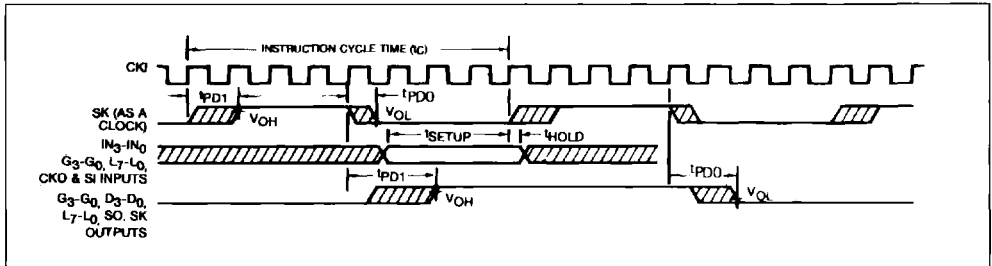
INSTRUCTION CYCLE TIME (tC)

CKI

SK (AS A CLOCK)

$t_{PD1}$

$V_{OH}$

$t_{PD0}$

$V_{OL}$

$IN_3$-$IN_0$ $G_3$-$G_0$, $L_7$-$L_0$, CKO & SI INPUTS

$t_{SETUP}$

$t_{HOLD}$

$G_3$-$G_0$, $D_3$-$D_0$, $L_7$-$L_0$, SO, SK OUTPUTS

$t_{PD1}$

$V_{OH}$

$t_{PD0}$

$V_{OL}$